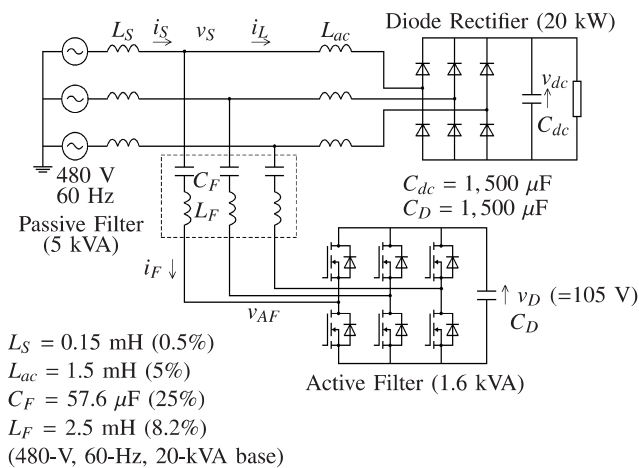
$L_S$ $i_S$ $v_S$ $i_L$ $L_{ac}$

Diode Rectifier (20 kW)

$v_{dc}$

$C_{dc}$

480 V
60 Hz

$C_F$

$L_F$

Passive Filter
(5 kVA)

$C_{dc} = 1,500\ \mu$F
$C_D = 1,500\ \mu$F

$i_F \downarrow$

$v_{AF}$

$\uparrow v_D$ (=105 V)
$C_D$

$L_S = 0.15$ mH (0.5%)
$L_{ac} = 1.5$ mH (5%)
$C_F = 57.6\ \mu$F (25%)
$L_F = 2.5$ mH (8.2%)
(480-V, 60-Hz, 20-kVA base)

Active Filter (1.6 kVA)